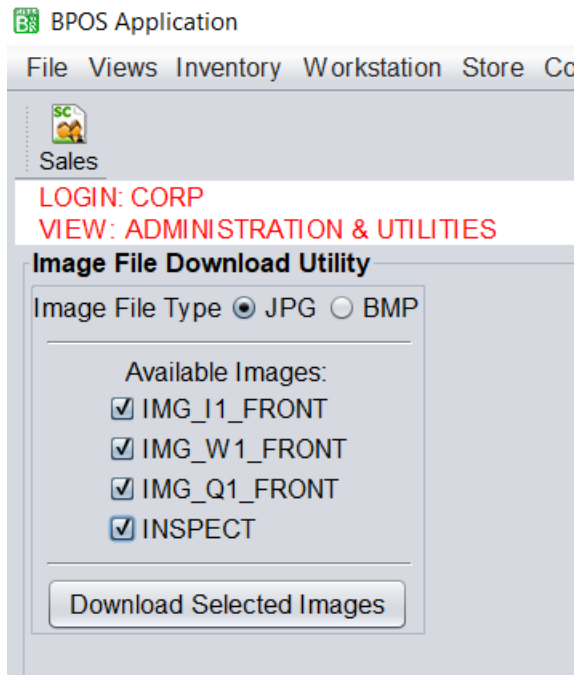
BPOS Application

File Views Inventory Workstation Store Co

SC

Sales

LOGIN: CORP
VIEW: ADMINISTRATION & UTILITIES

Image File Download Utility

Image File Type ◉ JPG ○ BMP

Available Images:
☑ IMG_I1_FRONT
☑ IMG_W1_FRONT
☑ IMG_Q1_FRONT
☑ INSPECT

Download Selected Images